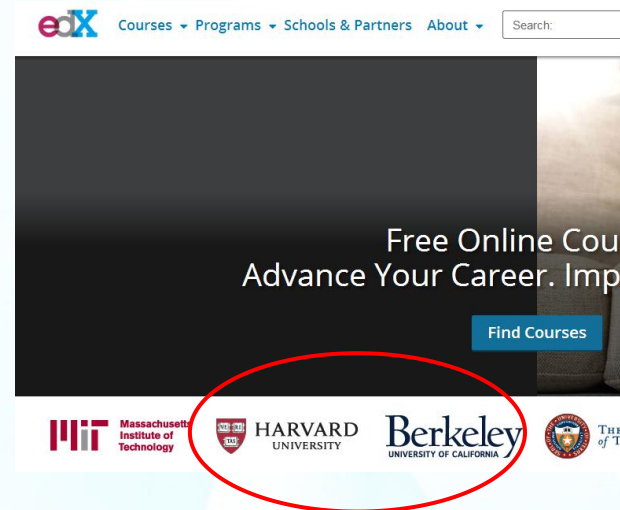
edX Courses Programs Schools & Partners About Search:

Free Online Cou
Advance Your Career. Imp

Find Courses

MIT Massachusetts Institute of Technology

VE RI TAS

HARVARD UNIVERSITY

Berkeley UNIVERSITY OF CALIFORNIA

THE
of T